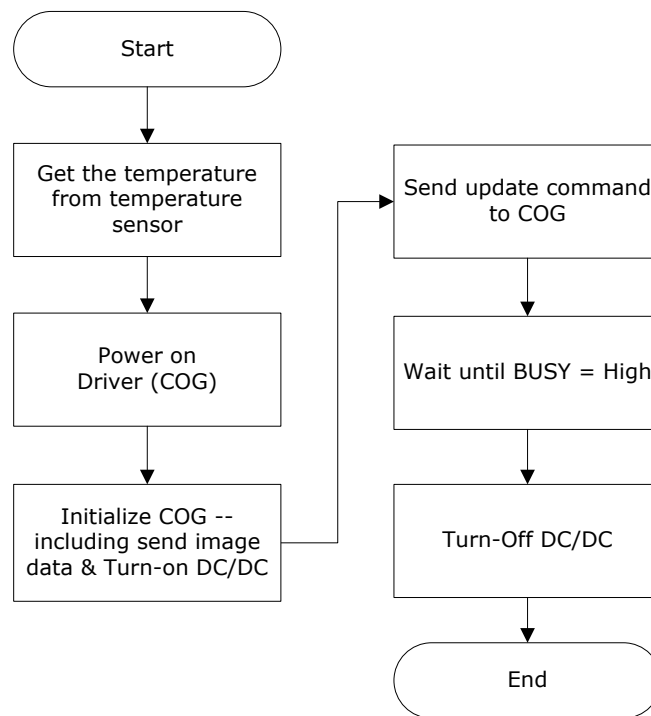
Start

Get the temperature from temperature sensor

Power on Driver (COG)

Initialize COG -- including send image data & Turn-on DC/DC

Send update command to COG

Wait until BUSY = High

Turn-Off DC/DC

End